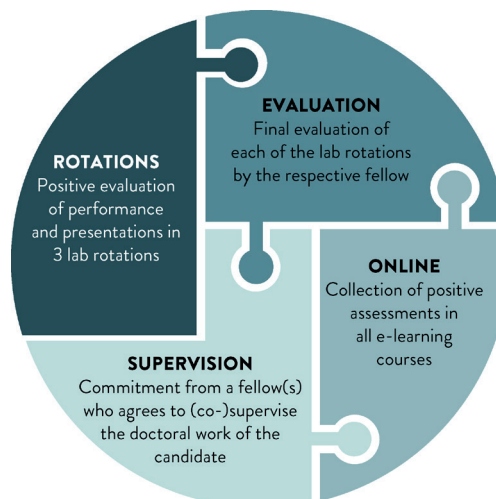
ROTATIONS
Positive evaluation of performance and presentations in 3 lab rotations

EVALUATION
Final evaluation of each of the lab rotations by the respective fellow

ONLINE
Collection of positive assessments in all e-learning courses

SUPERVISION
Commitment from a fellow(s) who agrees to (co-)supervise the doctoral work of the candidate